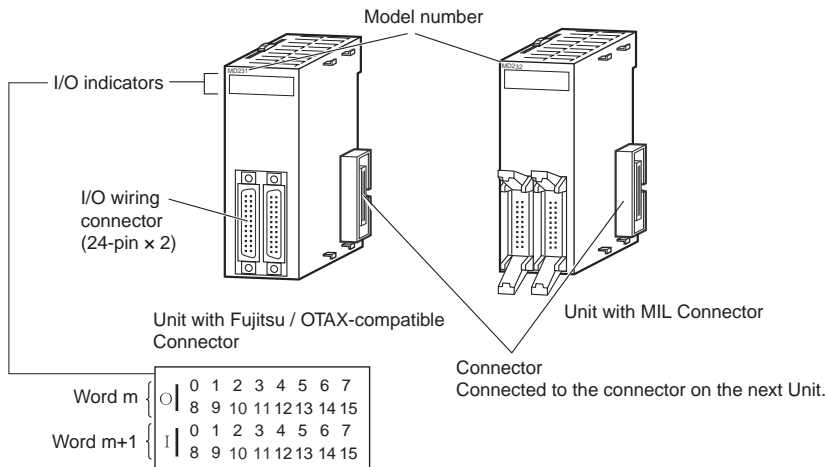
Model number

I/O indicators

MD231

MD232

I/O wiring connector (24-pin × 2)

Unit with Fujitsu / OTAX-compatible Connector

Unit with MIL Connector

Connector
Connected to the connector on the next Unit.

Word m O 0 1 2 3 4 5 6 7
8 9 10 11 12 13 14 15

Word m+1 I 0 1 2 3 4 5 6 7
8 9 10 11 12 13 14 15